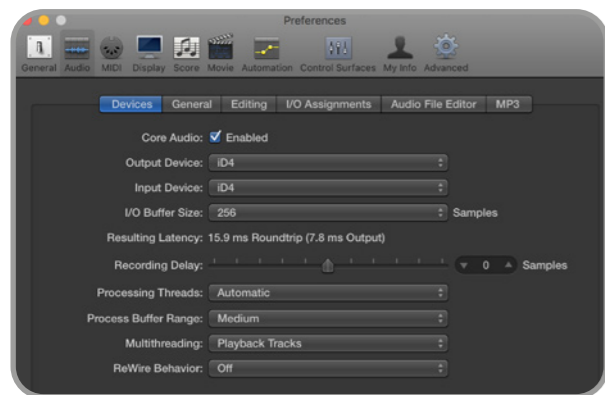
Preferences

General Audio MIDI Display Score Movie Automation Control Surfaces My Info Advanced

Devices General Editing I/O Assignments Audio File Editor MP3

Core Audio: Enabled

Output Device: iD4

Input Device: iD4

I/O Buffer Size: 256 Samples

Resulting Latency: 15.9 ms Roundtrip (7.8 ms Output)

Recording Delay: 0 Samples

Processing Threads: Automatic

Process Buffer Range: Medium

Multithreading: Playback Tracks

ReWire Behavior: Off